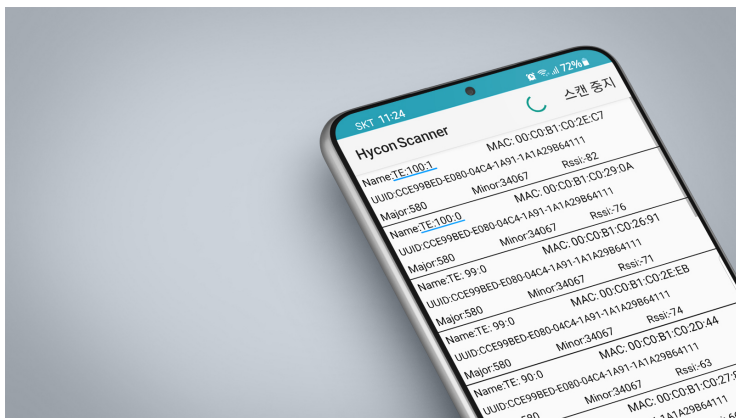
SKT 11:24
72%
스캔 중지
Hycon Scanner

MAC: 00:C0:B1:C0:2E:C7
Name:TE:100:1
UUID:CCE99BED-E080-04C4-1A91-1A1A29B64111
Major:580 Minor:34067 Rssi:-82

MAC: 00:C0:B1:C0:29:0A
Name:TE:100:0
UUID:CCE99BED-E080-04C4-1A91-1A1A29B64111
Major:580 Minor:34067 Rssi:-76

MAC: 00:C0:B1:C0:26:91
Name:TE: 99:0
UUID:CCE99BED-E080-04C4-1A91-1A1A29B64111
Major:580 Minor:34067 Rssi:-71

MAC: 00:C0:B1:C0:2E:EB
Name:TE: 99:0
UUID:CCE99BED-E080-04C4-1A91-1A1A29B64111
Major:580 Minor:34067 Rssi:-74

MAC: 00:C0:B1:C0:2D:44
Name:TE: 90:0
UUID:CCE99BED-E080-04C4-1A91-1A1A29B64111
Major:580 Minor:34067 Rssi:-63

MAC: 00:C0:B1:C0:27:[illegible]
UUID:CCE99BED-E080-04C4-1A91-1A1A29B64111
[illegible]580